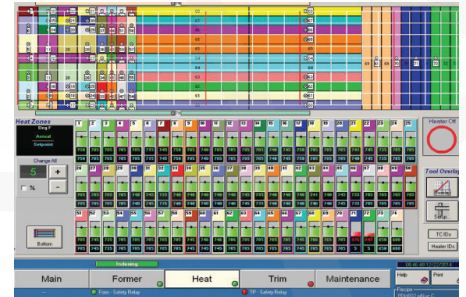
Heat Zones
Deg F
Actual
Setpoint

Change All
5
+
-
%

Bottom

Heater Off

Tool Overlay

Setup

TC IDs

Heater IDs

Indexing

Main
Former
Heat
Trim
Maintenance

Help
Print

Form - Safety Relay
TP - Safety Relay